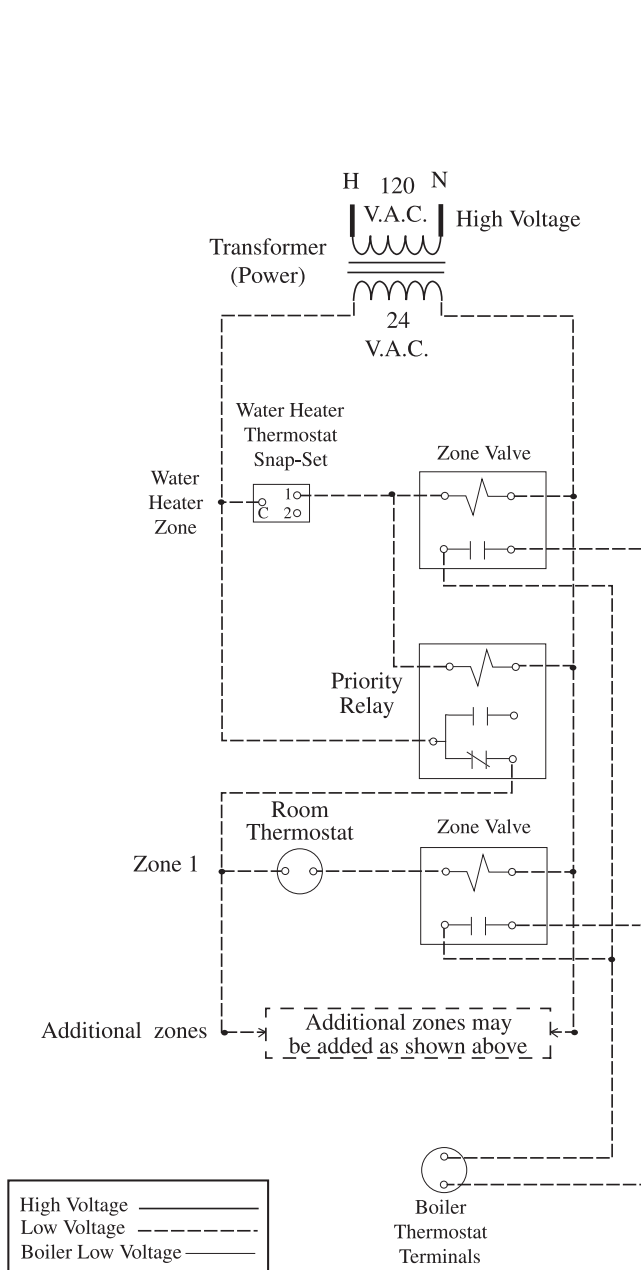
H 120 N
V.A.C.
High Voltage
Transformer
(Power)
24
V.A.C.

Water Heater
Thermostat
Snap-Set

Water
Heater
Zone

1
C 2

Zone Valve

Priority
Relay

Room
Thermostat

Zone Valve

Zone 1

Additional zones

Additional zones may
be added as shown above

Boiler
Thermostat
Terminals

High Voltage
Low Voltage
Boiler Low Voltage